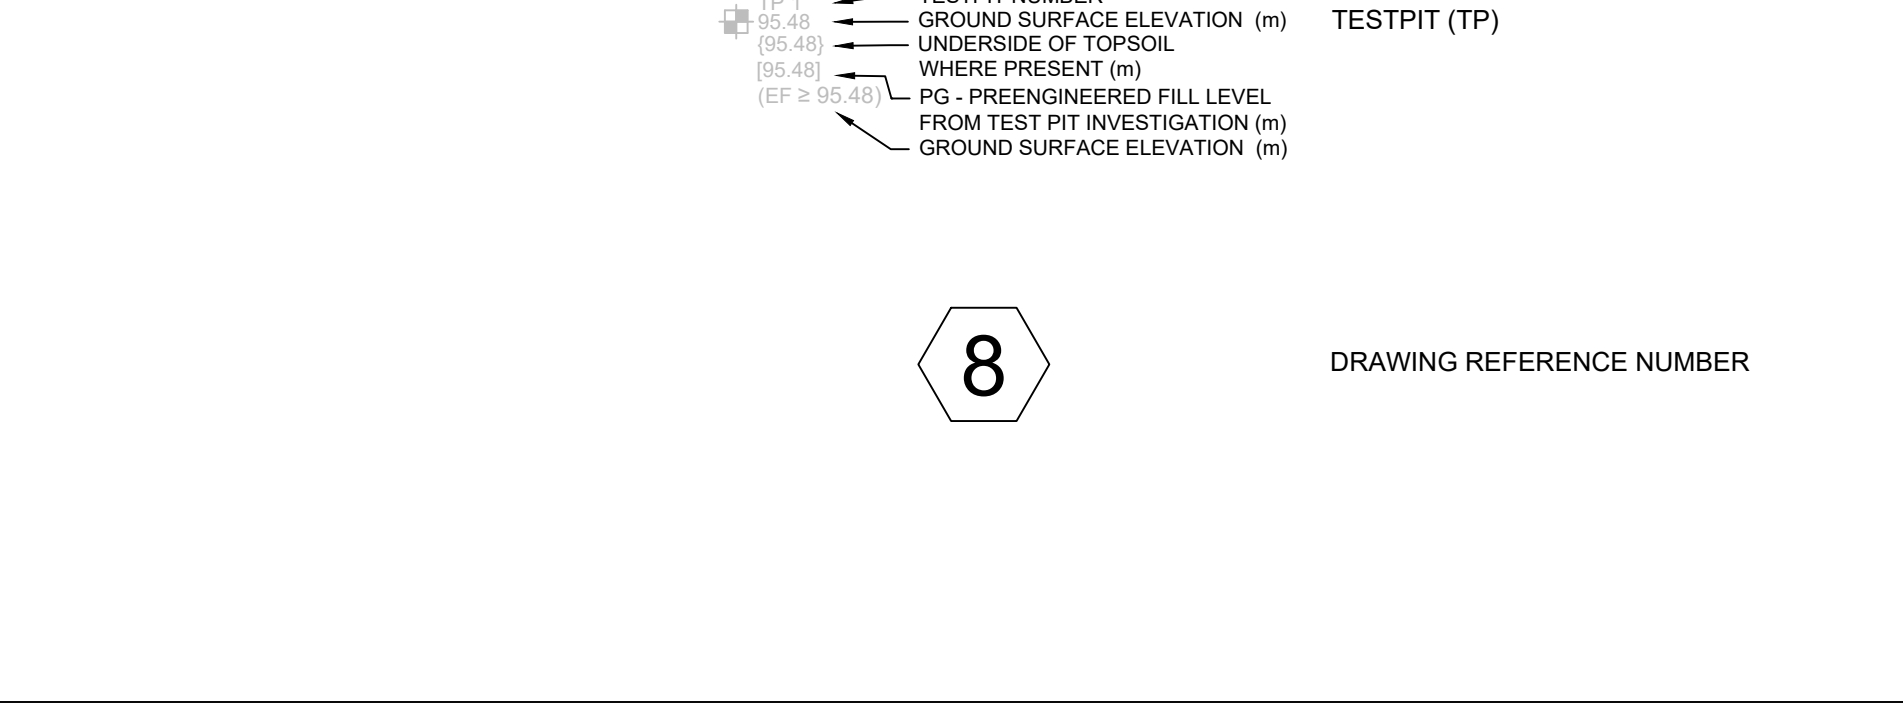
TP 1 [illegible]
95.48 GROUND SURFACE ELEVATION (m)
{95.48} UNDERSIDE OF TOPSOIL WHERE PRESENT (m)
[95.48] PG - PREENGINEERED FILL LEVEL FROM TEST PIT INVESTIGATION (m)
(EF ≥ 95.48) GROUND SURFACE ELEVATION (m)

TESTPIT (TP)

8

DRAWING REFERENCE NUMBER